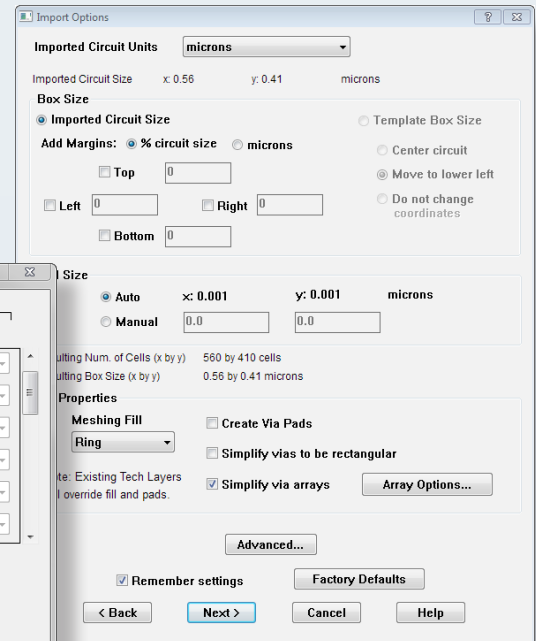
Import Options

? X

Imported Circuit Units microns

Imported Circuit Size x: 0.56 y: 0.41 microns

Box Size

Imported Circuit Size

Template Box Size

Add Margins: % circuit size microns

Center circuit

Top 0

Move to lower left

Left 0 Right 0

Do not change coordinates

Bottom 0

X

l Size

Auto x: 0.001 y: 0.001 microns

Manual 0.0 0.0

ulting Num. of Cells (x by y) 560 by 410 cells

ulting Box Size (x by y) 0.56 by 0.41 microns

Properties

Meshing Fill

Ring

Create Via Pads

Simplify vias to be rectangular

te: Existing Tech Layers

l override fill and pads.

Simplify via arrays

Array Options...

Advanced...

Remember settings

Factory Defaults

< Back Next > Cancel Help